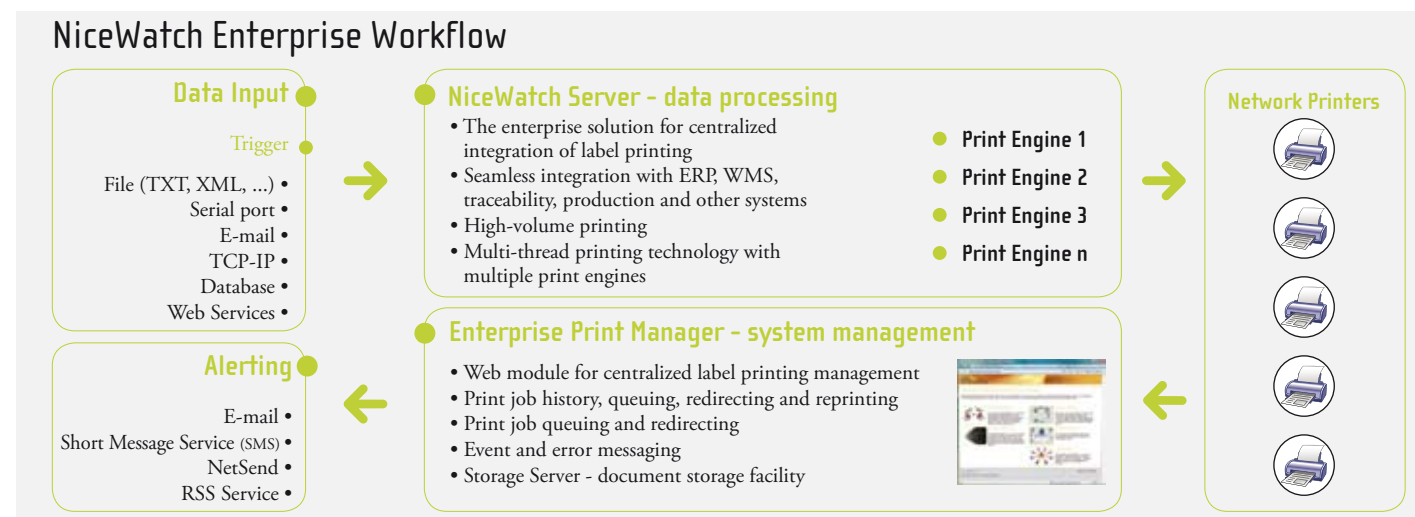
NiceWatch Enterprise Workflow

Data Input

Trigger

File (TXT, XML, ...) •
Serial port •
E-mail •
TCP-IP •
Database •
Web Services •

NiceWatch Server - data processing

• The enterprise solution for centralized integration of label printing
• Seamless integration with ERP, WMS, traceability, production and other systems
• High-volume printing
• Multi-thread printing technology with multiple print engines

Print Engine 1
Print Engine 2
Print Engine 3
Print Engine n

Network Printers

Alerting

E-mail •
Short Message Service (SMS) •
NetSend •
RSS Service •

Enterprise Print Manager - system management

• Web module for centralized label printing management
• Print job history, queuing, redirecting and reprinting
• Print job queuing and redirecting
• Event and error messaging
• Storage Server - document storage facility